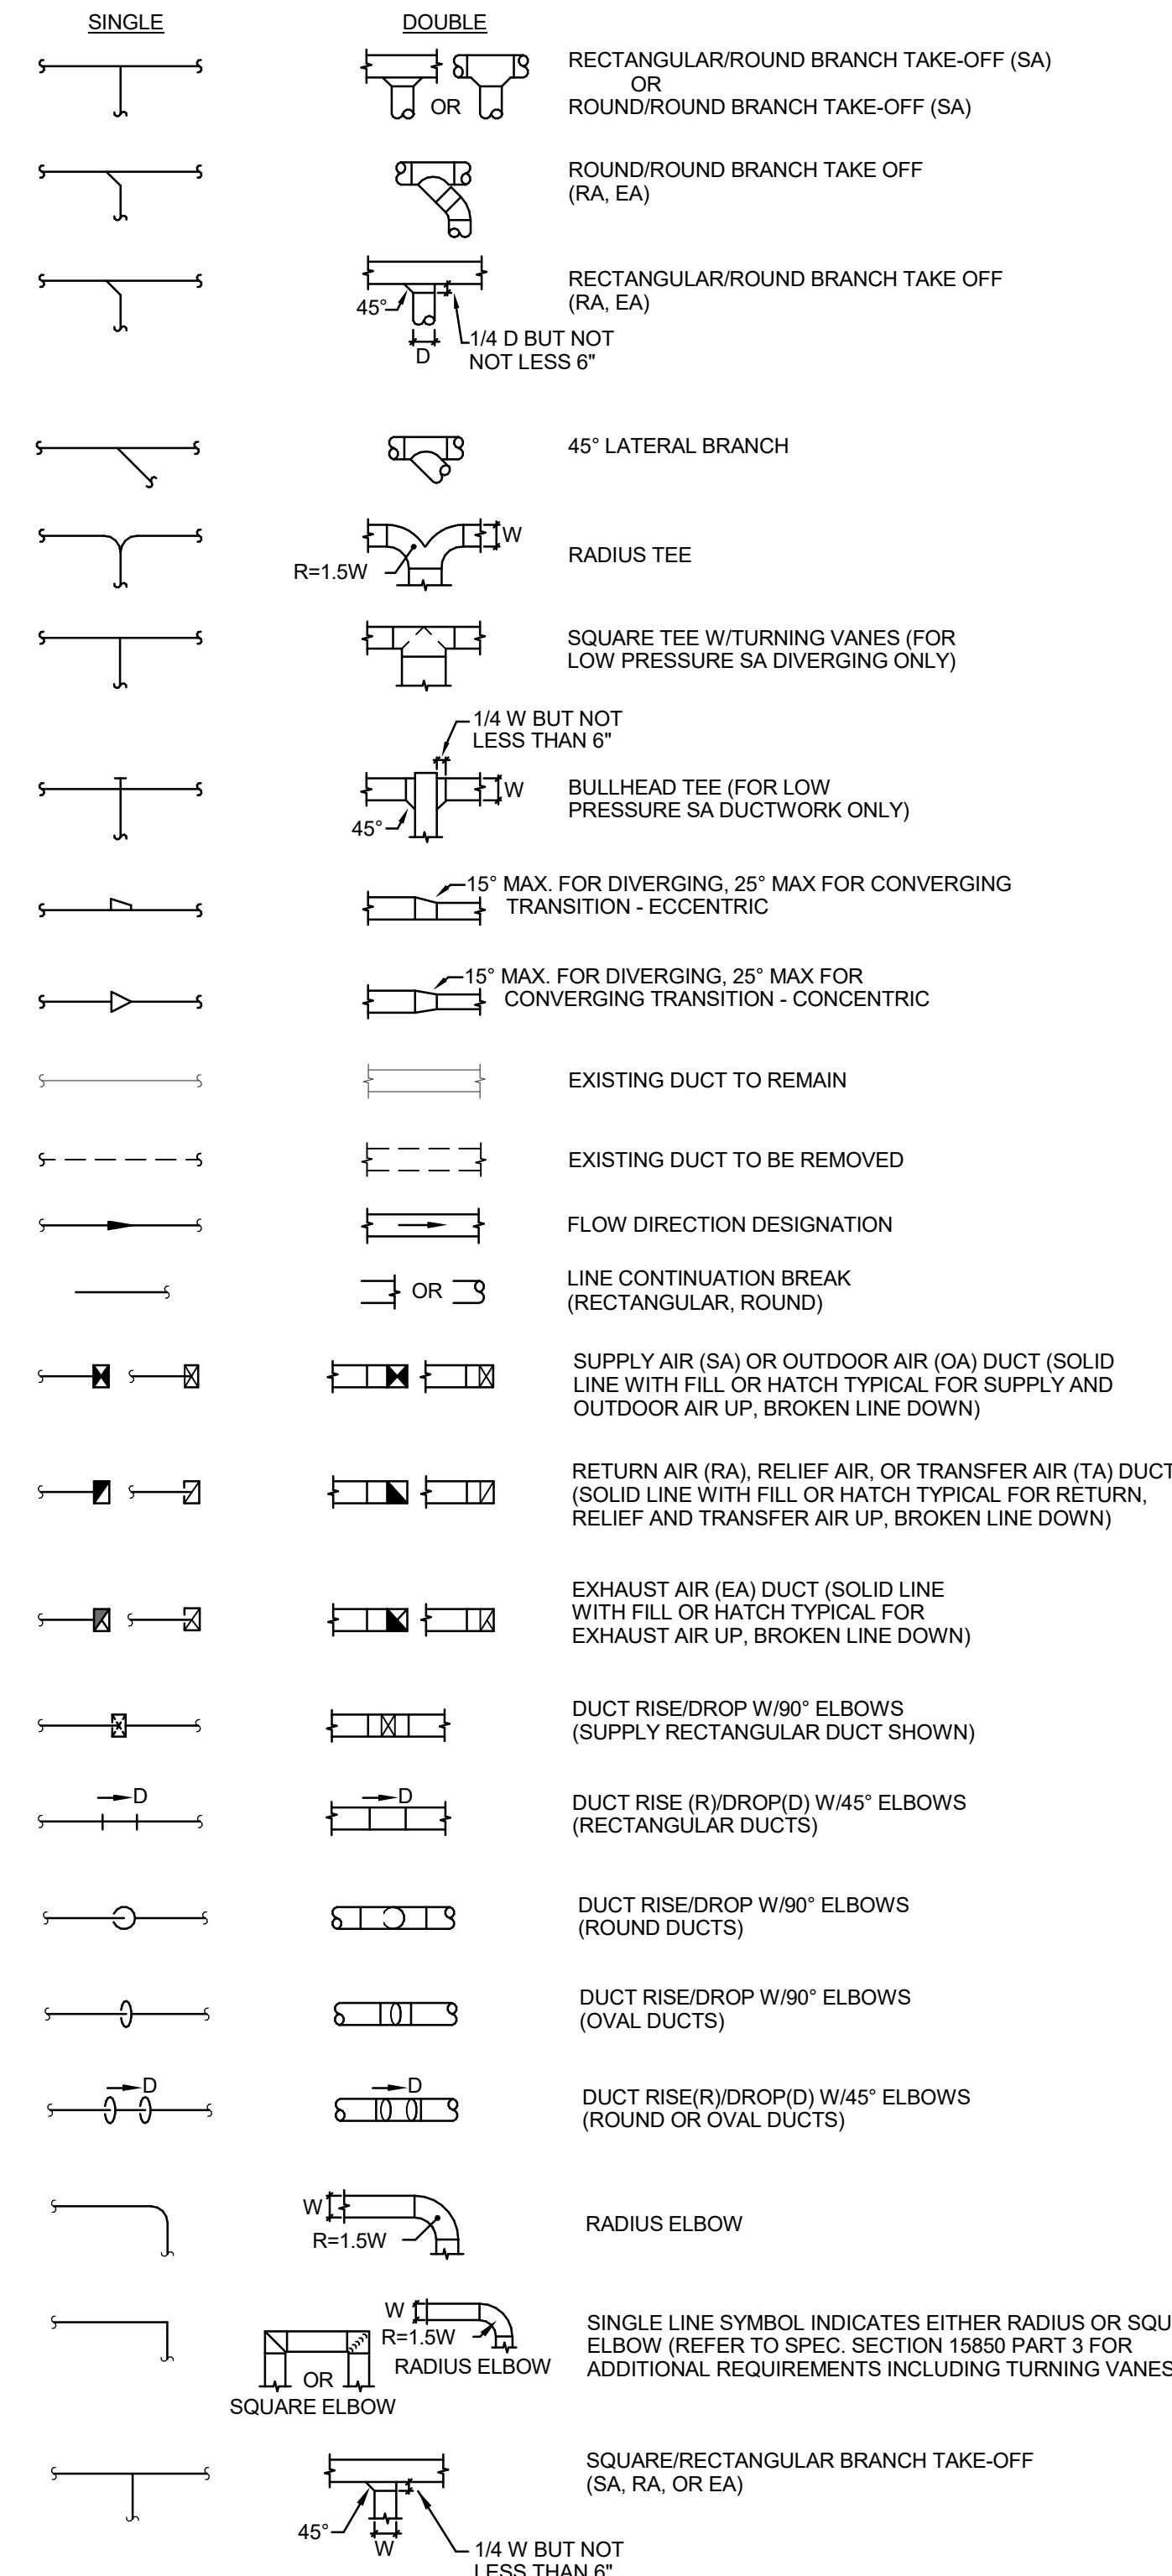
SINGLE

DOUBLE

OR

RECTANGULAR/ROUND BRANCH TAKE-OFF (SA)
OR
ROUND/ROUND BRANCH TAKE-OFF (SA)

ROUND/ROUND BRANCH TAKE OFF (RA, EA)

45°

D

1/4 D BUT NOT NOT LESS 6"

RECTANGULAR/ROUND BRANCH TAKE OFF (RA, EA)

45° LATERAL BRANCH

R=1.5W

W

RADIUS TEE

SQUARE TEE W/TURNING VANES (FOR LOW PRESSURE SA DIVERGING ONLY)

1/4 W BUT NOT LESS THAN 6"

W

45°

BULLHEAD TEE (FOR LOW PRESSURE SA DUCTWORK ONLY)

15° MAX. FOR DIVERGING, 25° MAX FOR CONVERGING TRANSITION - ECCENTRIC

15° MAX. FOR DIVERGING, 25° MAX FOR CONVERGING TRANSITION - CONCENTRIC

EXISTING DUCT TO REMAIN

EXISTING DUCT TO BE REMOVED

FLOW DIRECTION DESIGNATION

OR

LINE CONTINUATION BREAK (RECTANGULAR, ROUND)

SUPPLY AIR (SA) OR OUTDOOR AIR (OA) DUCT (SOLID LINE WITH FILL OR HATCH TYPICAL FOR SUPPLY AND OUTDOOR AIR UP, BROKEN LINE DOWN)

RETURN AIR (RA), RELIEF AIR, OR TRANSFER AIR (TA) DUCT (SOLID LINE WITH FILL OR HATCH TYPICAL FOR RETURN, RELIEF AND TRANSFER AIR UP, BROKEN LINE DOWN)

EXHAUST AIR (EA) DUCT (SOLID LINE WITH FILL OR HATCH TYPICAL FOR EXHAUST AIR UP, BROKEN LINE DOWN)

DUCT RISE/DROP W/90° ELBOWS (SUPPLY RECTANGULAR DUCT SHOWN)

D

D

DUCT RISE (R)/DROP(D) W/45° ELBOWS (RECTANGULAR DUCTS)

DUCT RISE/DROP W/90° ELBOWS (ROUND DUCTS)

DUCT RISE/DROP W/90° ELBOWS (OVAL DUCTS)

D

D

DUCT RISE(R)/DROP(D) W/45° ELBOWS (ROUND OR OVAL DUCTS)

W

R=1.5W

RADIUS ELBOW

W

R=1.5W

OR

RADIUS ELBOW

SQUARE ELBOW

SINGLE LINE SYMBOL INDICATES EITHER RADIUS OR SQU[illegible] ELBOW (REFER TO SPEC. SECTION 15850 PART 3 FOR ADDITIONAL REQUIREMENTS INCLUDING TURNING VANES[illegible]

SQUARE/RECTANGULAR BRANCH TAKE-OFF (SA, RA, OR EA)

45°

W

1/4 W BUT NOT LESS THAN 6"